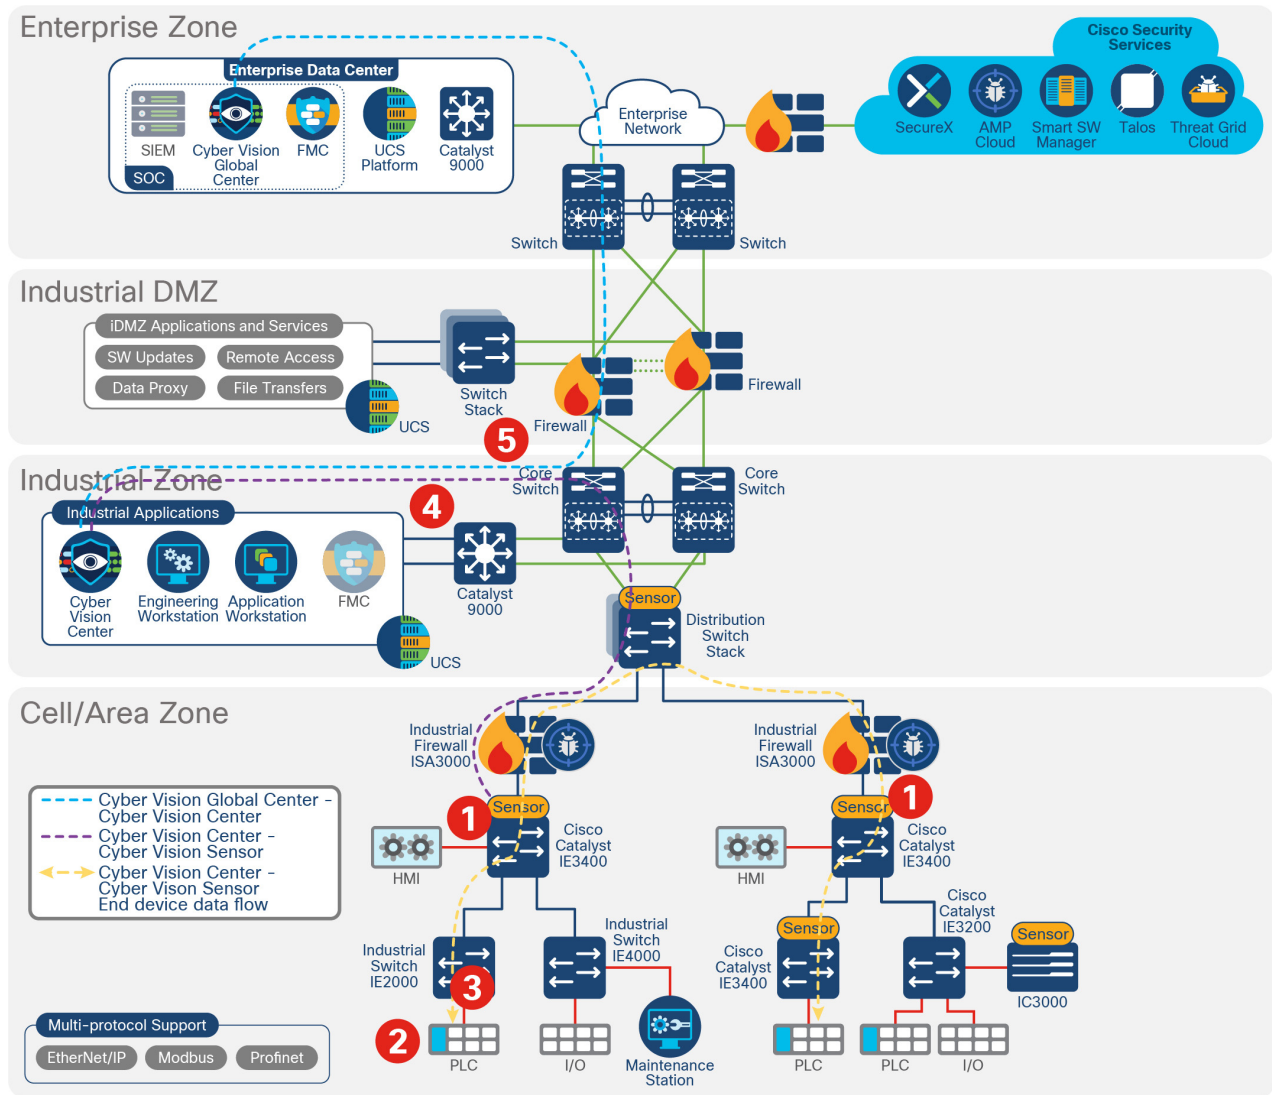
Enterprise Zone

Enterprise Data Center

SIEM
Cyber Vision Global Center
FMC
SOC
UCS Platform
Catalyst 9000

Enterprise Network

Cisco Security Services
SecureX
AMP Cloud
Smart SW Manager
Talos
Threat Grid Cloud

Switch
Switch

Industrial DMZ

iDMZ Applications and Services
SW Updates
Remote Access
Data Proxy
File Transfers
UCS
Switch Stack
Firewall
Firewall
5

Industrial Zone

Industrial Applications
Cyber Vision Center
Engineering Workstation
Application Workstation
FMC
UCS
4
Catalyst 9000
Core Switch
Core Switch
Sensor
Distribution Switch Stack

Cell/Area Zone

Cyber Vision Global Center – Cyber Vision Center
Cyber Vision Center – Cyber Vision Sensor
Cyber Vision Center – Cyber Vison Sensor End device data flow

Industrial Firewall ISA3000
Industrial Firewall ISA3000
Sensor
1
Cisco Catalyst IE3400
HMI
Sensor
1
Cisco Catalyst IE3400
HMI
Industrial Switch IE2000
3
Industrial Switch IE4000
Sensor
Cisco Catalyst IE3400
Cisco Catalyst IE3200
Sensor
IC3000

Multi-protocol Support
EtherNet/IP
Modbus
Profinet

2
PLC
I/O
Maintenance Station
PLC
PLC
I/O